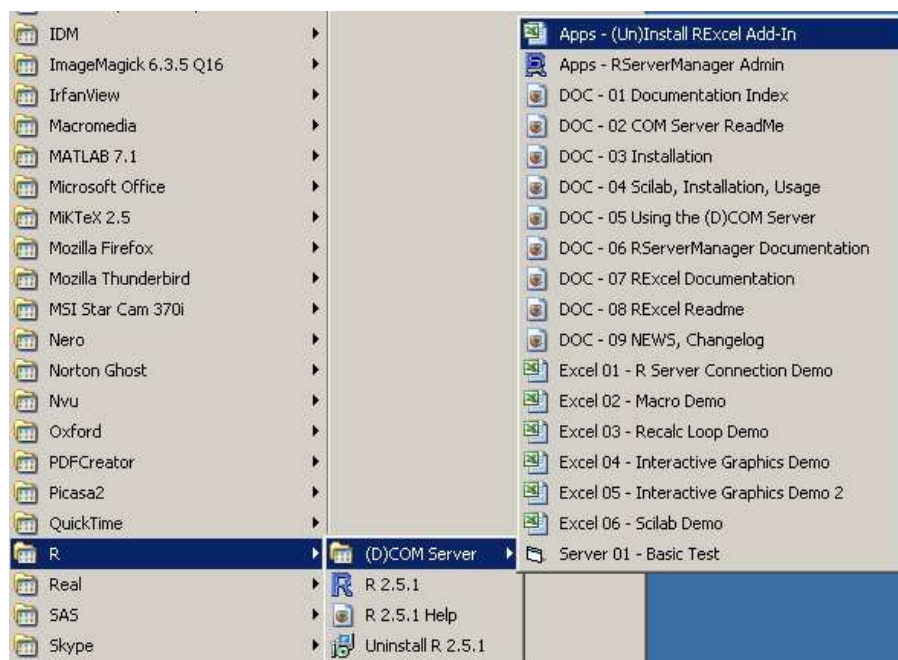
IDM
ImageMagick 6.3.5 Q16
IrfanView
Macromedia
MATLAB 7.1
Microsoft Office
MiKTeX 2.5
Mozilla Firefox
Mozilla Thunderbird
MSI Star Cam 370i
Nero
Norton Ghost
Nvu
Oxford
PDFCreator
Picasa2
QuickTime
R
Real
SAS
Skype

(D)COM Server
R 2.5.1
R 2.5.1 Help
Uninstall R 2.5.1

Apps - (Un)Install RExcel Add-In
Apps - RServerManager Admin
DOC - 01 Documentation Index
DOC - 02 COM Server ReadMe
DOC - 03 Installation
DOC - 04 Scilab, Installation, Usage
DOC - 05 Using the (D)COM Server
DOC - 06 RServerManager Documentation
DOC - 07 RExcel Documentation
DOC - 08 RExcel Readme
DOC - 09 NEWS, Changelog
Excel 01 - R Server Connection Demo
Excel 02 - Macro Demo
Excel 03 - Recalc Loop Demo
Excel 04 - Interactive Graphics Demo
Excel 05 - Interactive Graphics Demo 2
Excel 06 - Scilab Demo
Server 01 - Basic Test